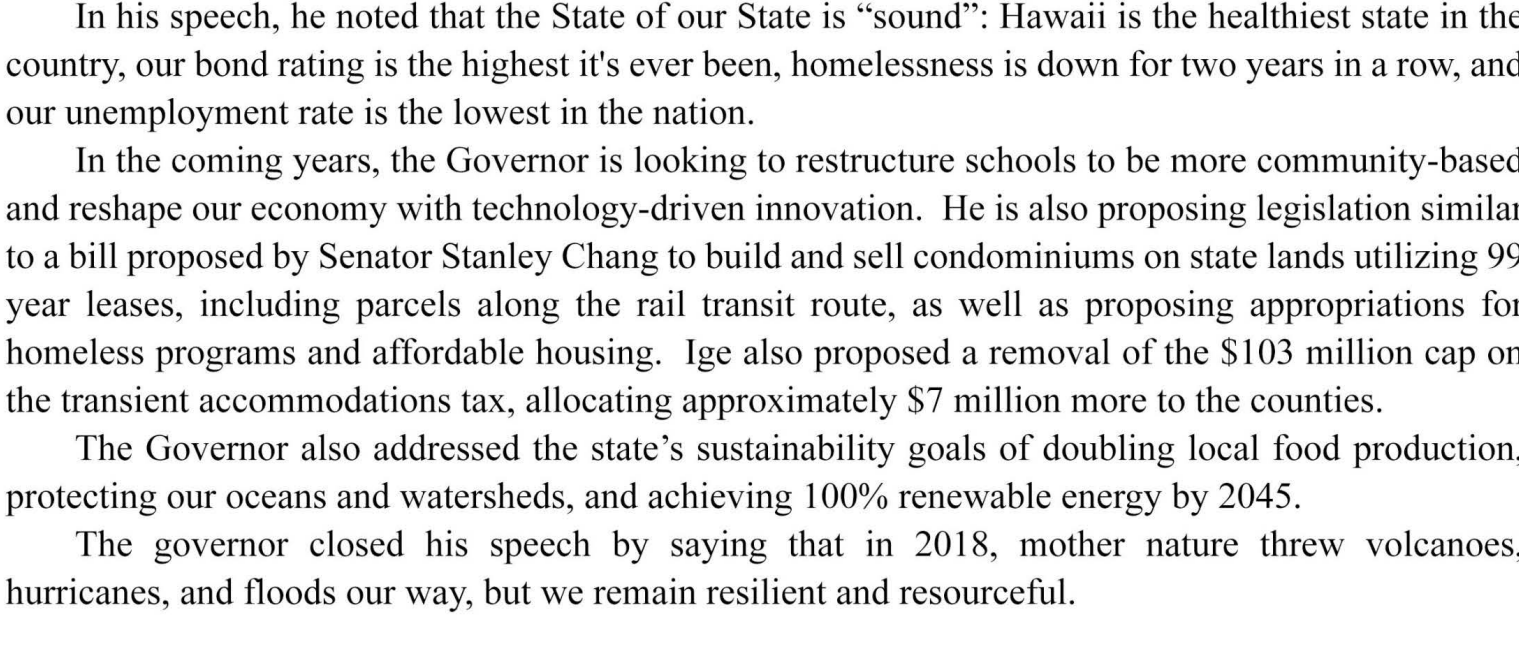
In his speech, he noted that the State of our State is "sound": Hawaii is the healthiest state in the country, our bond rating is the highest it's ever been, homelessness is down for two years in a row, and our unemployment rate is the lowest in the nation.

In the coming years, the Governor is looking to restructure schools to be more community-based and reshape our economy with technology-driven innovation. He is also proposing legislation similar to a bill proposed by Senator Stanley Chang to build and sell condominiums on state lands utilizing 99 year leases, including parcels along the rail transit route, as well as proposing appropriations for homeless programs and affordable housing. Ige also proposed a removal of the $103 million cap on the transient accommodations tax, allocating approximately $7 million more to the counties.

The Governor also addressed the state's sustainability goals of doubling local food production, protecting our oceans and watersheds, and achieving 100% renewable energy by 2045.

The governor closed his speech by saying that in 2018, mother nature threw volcanoes, hurricanes, and floods our way, but we remain resilient and resourceful.